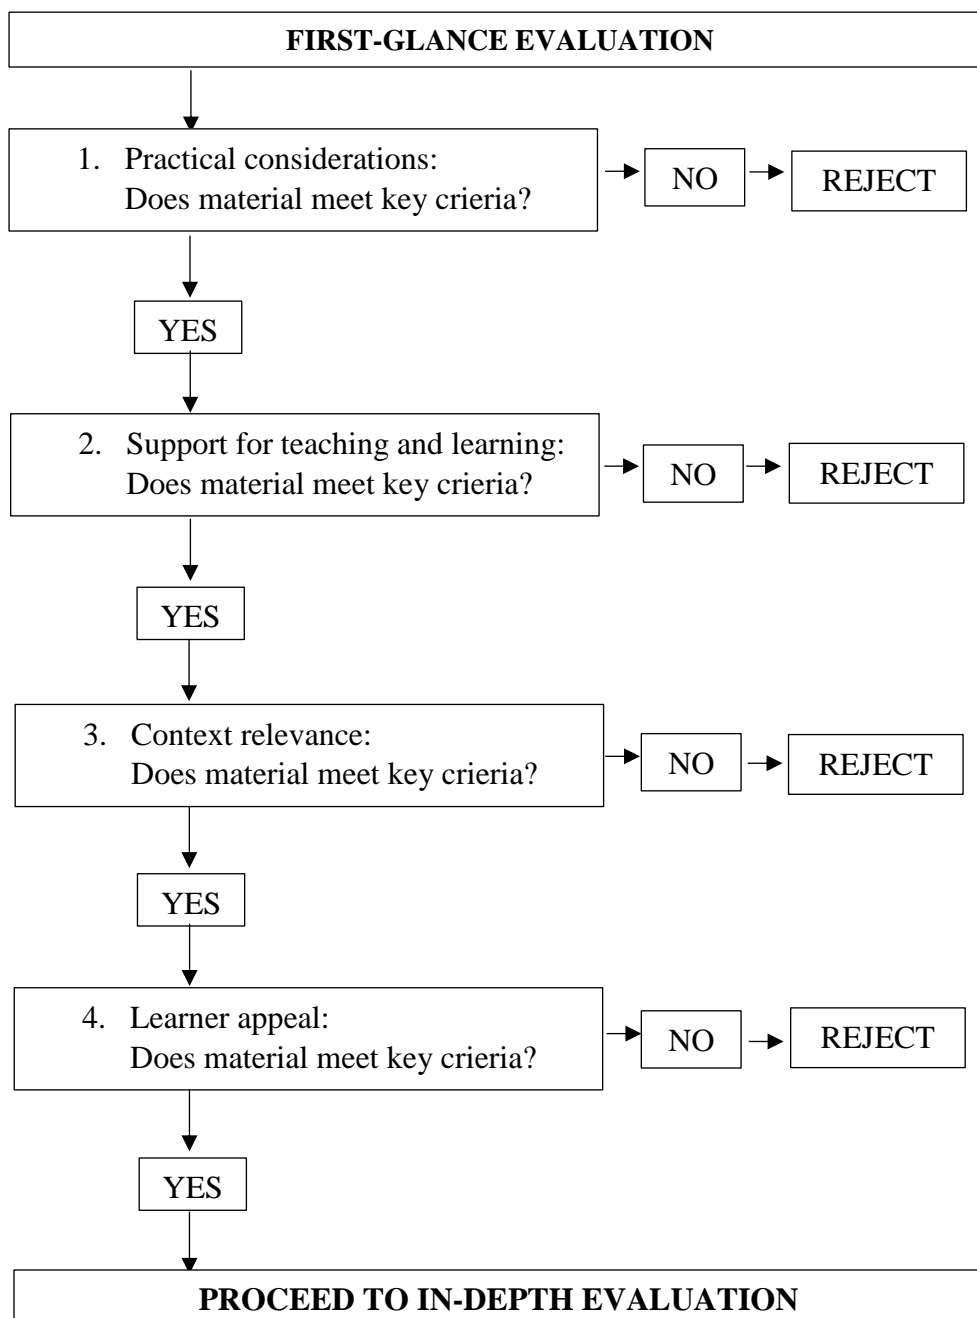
FIRST-GLANCE EVALUATION

1. Practical considerations: Does material meet key crieria?

NO

REJECT

YES

2. Support for teaching and learning: Does material meet key crieria?

NO

REJECT

YES

3. Context relevance: Does material meet key crieria?

NO

REJECT

YES

4. Learner appeal: Does material meet key crieria?

NO

REJECT

YES

PROCEED TO IN-DEPTH EVALUATION